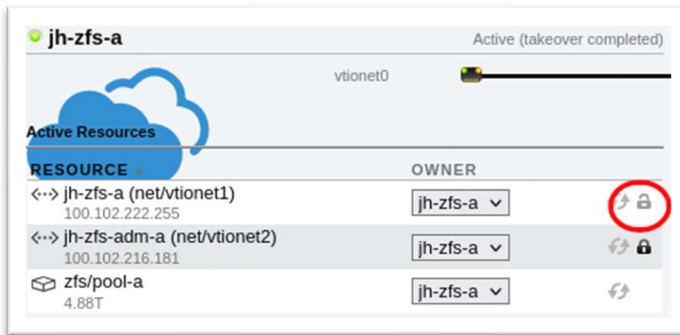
jh-zfs-a

Active (takeover completed)

vtionet0

Active Resources

| RESOURCE | OWNER |
|---|---|
| jh-zfs-a (net/vtionet1) 100.102.222.255 | jh-zfs-a |
| jh-zfs-adm-a (net/vtionet2) 100.102.216.181 | jh-zfs-a |
| zfs/pool-a 4.88T | jh-zfs-a |